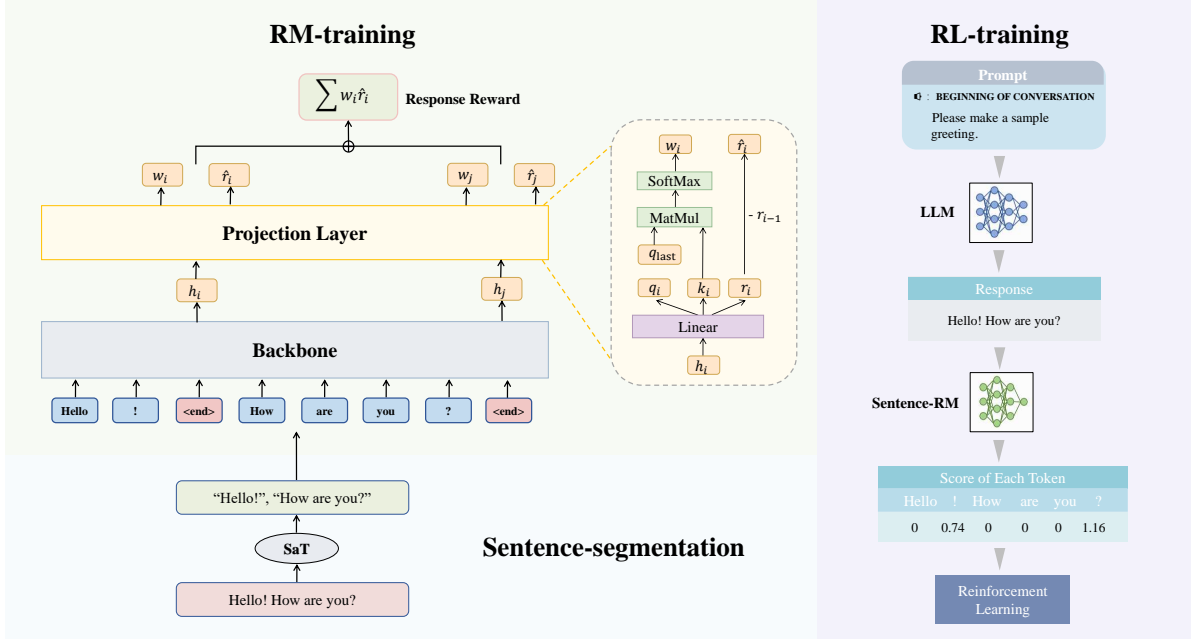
RM-training

$\sum w_i \hat{r}_i$ Response Reward

$w_i$ $\hat{r}_i$ $w_j$ $\hat{r}_j$

Projection Layer

$h_i$ $h_j$

Backbone

Hello ! <end> How are you ? <end>

$w_i$ $\hat{r}_i$

SoftMax

MatMul

$- r_{i-1}$

$q_{\text{last}}$

$q_i$ $k_i$ $r_i$

Linear

$h_i$

“Hello!”, “How are you?”

SaT

Hello! How are you?

Sentence-segmentation

RL-training

Prompt

BEGINNING OF CONVERSATION

Please make a sample greeting.

LLM

Response

Hello! How are you?

Sentence-RM

Score of Each Token

| Hello | ! | How | are | you | ? |
|---|---|---|---|---|---|
| 0 | 0.74 | 0 | 0 | 0 | 1.16 |

Reinforcement Learning